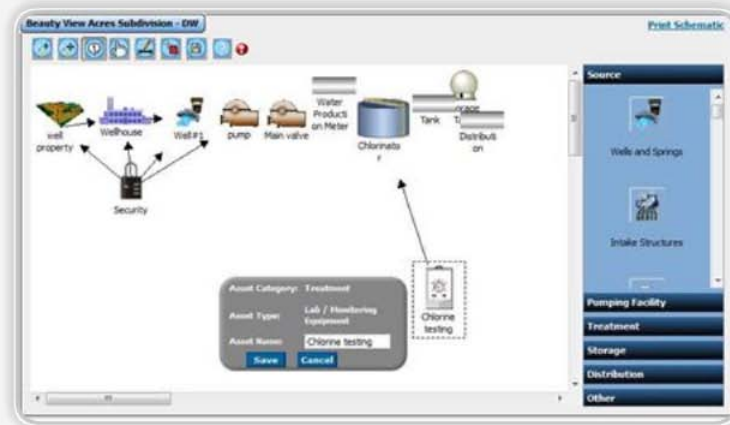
Beauty View Acres Subdivision - DW

Print Schematic

well property

Wellhouse

Well #1

pump

Main valve

Water Production Meter

Chlorinator

Tank

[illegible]

Distribution

Security

Asset Category: Treatment

Asset Type: Lab / Monitoring Equipment

Asset Name: Chlorine testing

Save

Cancel

Chlorine testing

Source

Wells and Springs

Intake Structures

Pumping Facility

Treatment

Storage

Distribution

Other